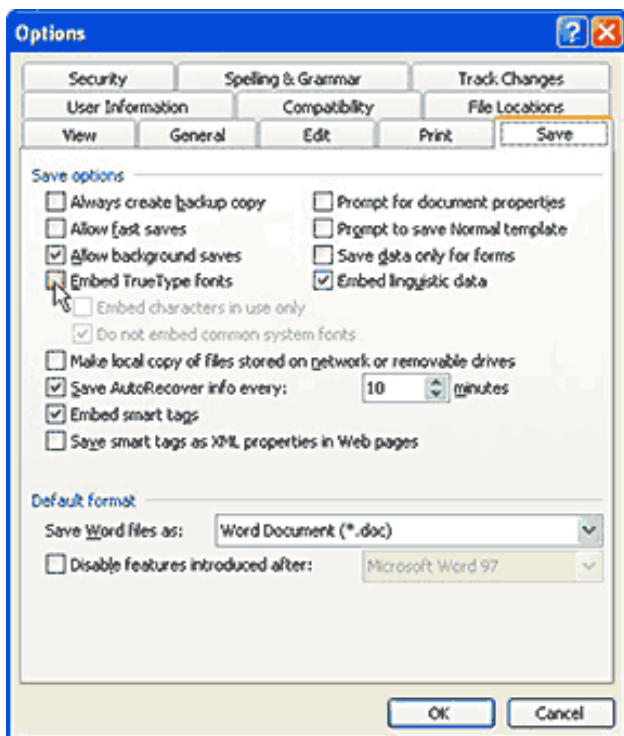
Options

Security | Spelling & Grammar | Track Changes
User Information | Compatibility | File Locations
View | General | Edit | Print | Save

Save options
Always create backup copy
Allow fast saves
Allow background saves
Embed TrueType fonts
Embed characters in use only
Do not embed common system fonts
Prompt for document properties
Prompt to save Normal template
Save data only for forms
Embed linguistic data
Make local copy of files stored on network or removable drives
Save AutoRecover info every: 10 minutes
Embed smart tags
Save smart tags as XML properties in Web pages

Default format
Save Word files as: Word Document (*.doc)
Disable features introduced after: Microsoft Word 97

OK
Cancel